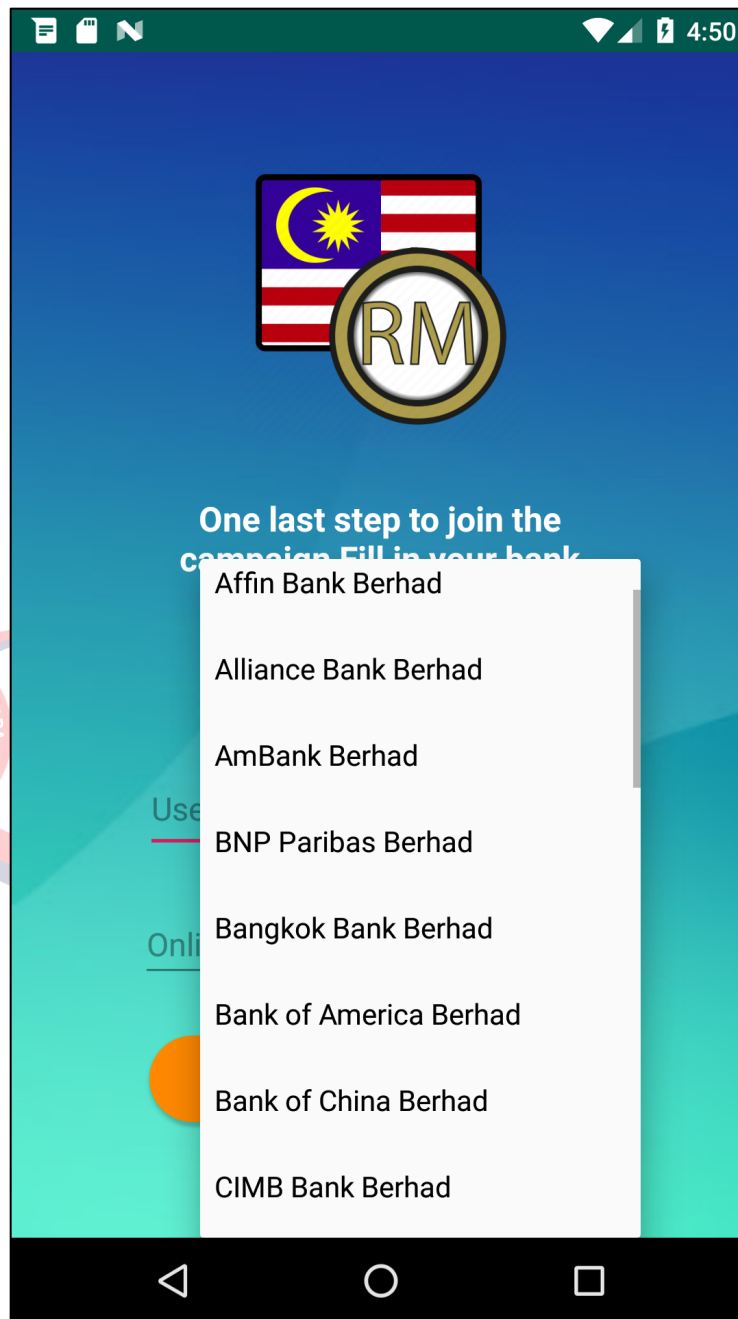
4:50

RM

One last step to join the campaign Fill in your bank

Affin Bank Berhad

Alliance Bank Berhad

AmBank Berhad

BNP Paribas Berhad

Bangkok Bank Berhad

Bank of America Berhad

Bank of China Berhad

CIMB Bank Berhad

Use

Onli